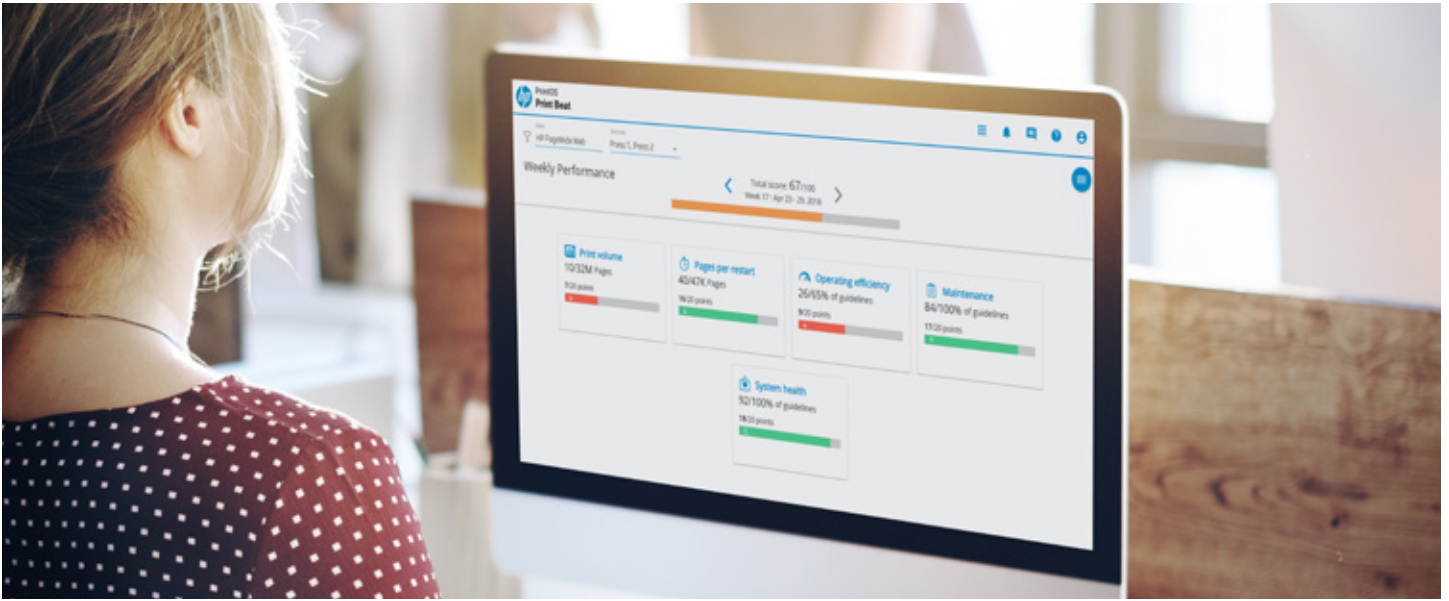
PrintOS
Print Beat

Site
HP PageWide Web

Devices
Press 1, Press 2

Weekly Performance

Total score: 67/100
Week 17 · Apr 23 - 29, 2018

Print volume
10/32M Pages
7/20 points

Pages per restart
40/47K Pages
16/20 points

Operating efficiency
26/65% of guidelines
9/20 points

Maintenance
84/100% of guidelines
17/20 points

System health
92/100% of guidelines
18/20 points